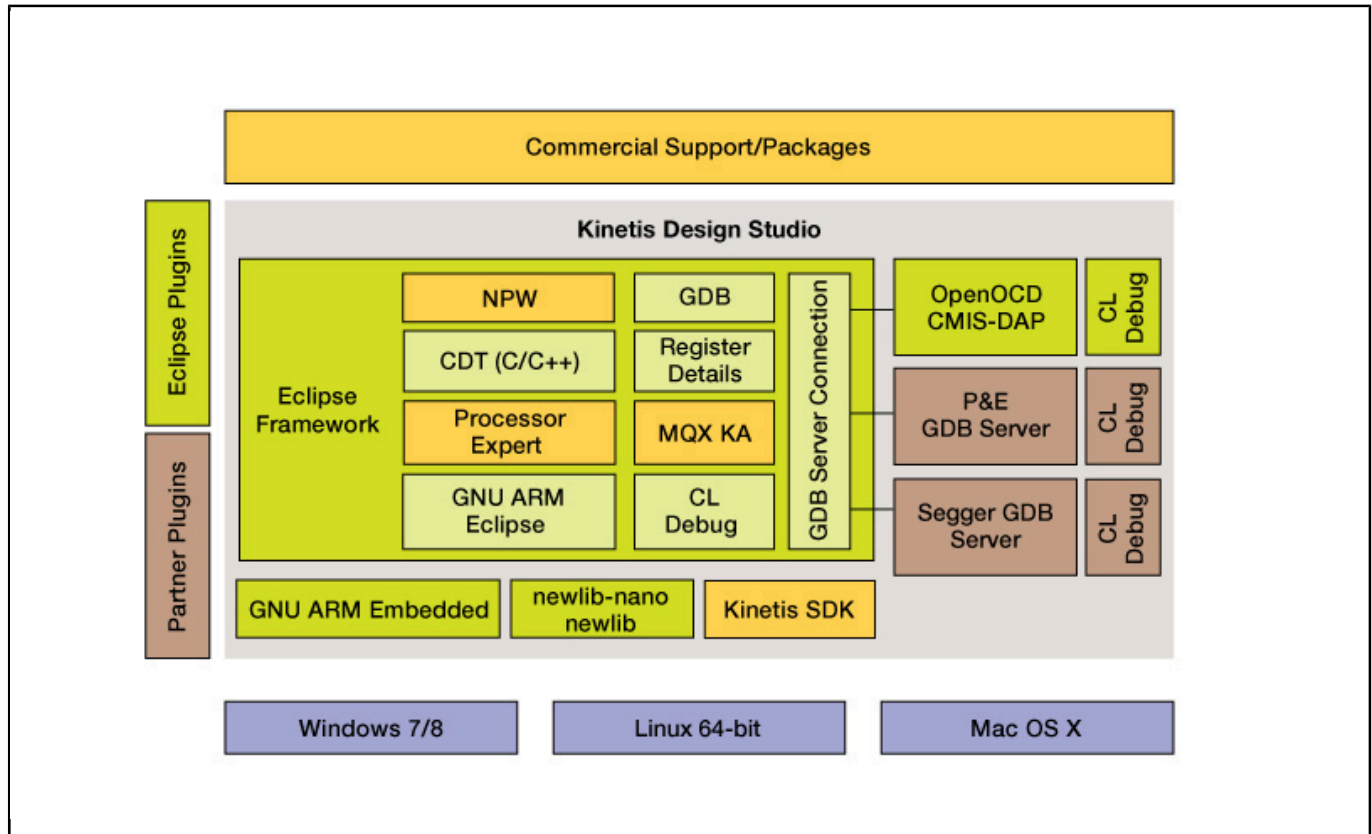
Commercial Support/Packages

Eclipse Plugins

Partner Plugins

Kinetis Design Studio

Eclipse Framework

NPW

CDT (C/C++)

Processor Expert

GNU ARM Eclipse

GDB

Register Details

MQX KA

CL Debug

GDB Server Connection

OpenOCD CMIS-DAP

CL Debug

P&E GDB Server

CL Debug

Segger GDB Server

CL Debug

GNU ARM Embedded

newlib-nano newlib

Kinetis SDK

Windows 7/8

Linux 64-bit

Mac OS X